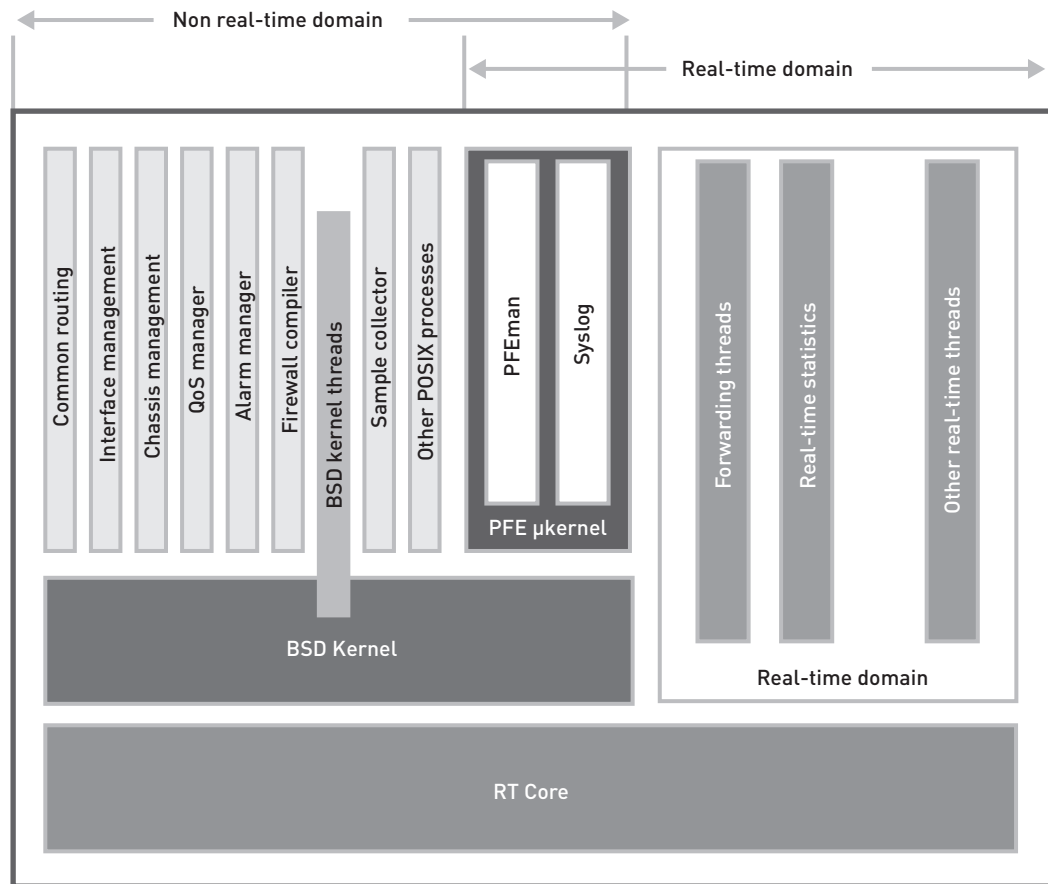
Non real-time domain

Real-time domain

Common routing

Interface management

Chassis management

QoS manager

Alarm manager

Firewall compiler

BSD kernel threads

Sample collector

Other POSIX processes

PFEman

Syslog

PFE µkernel

Forwarding threads

Real-time statistics

Other real-time threads

BSD Kernel

Real-time domain

RT Core